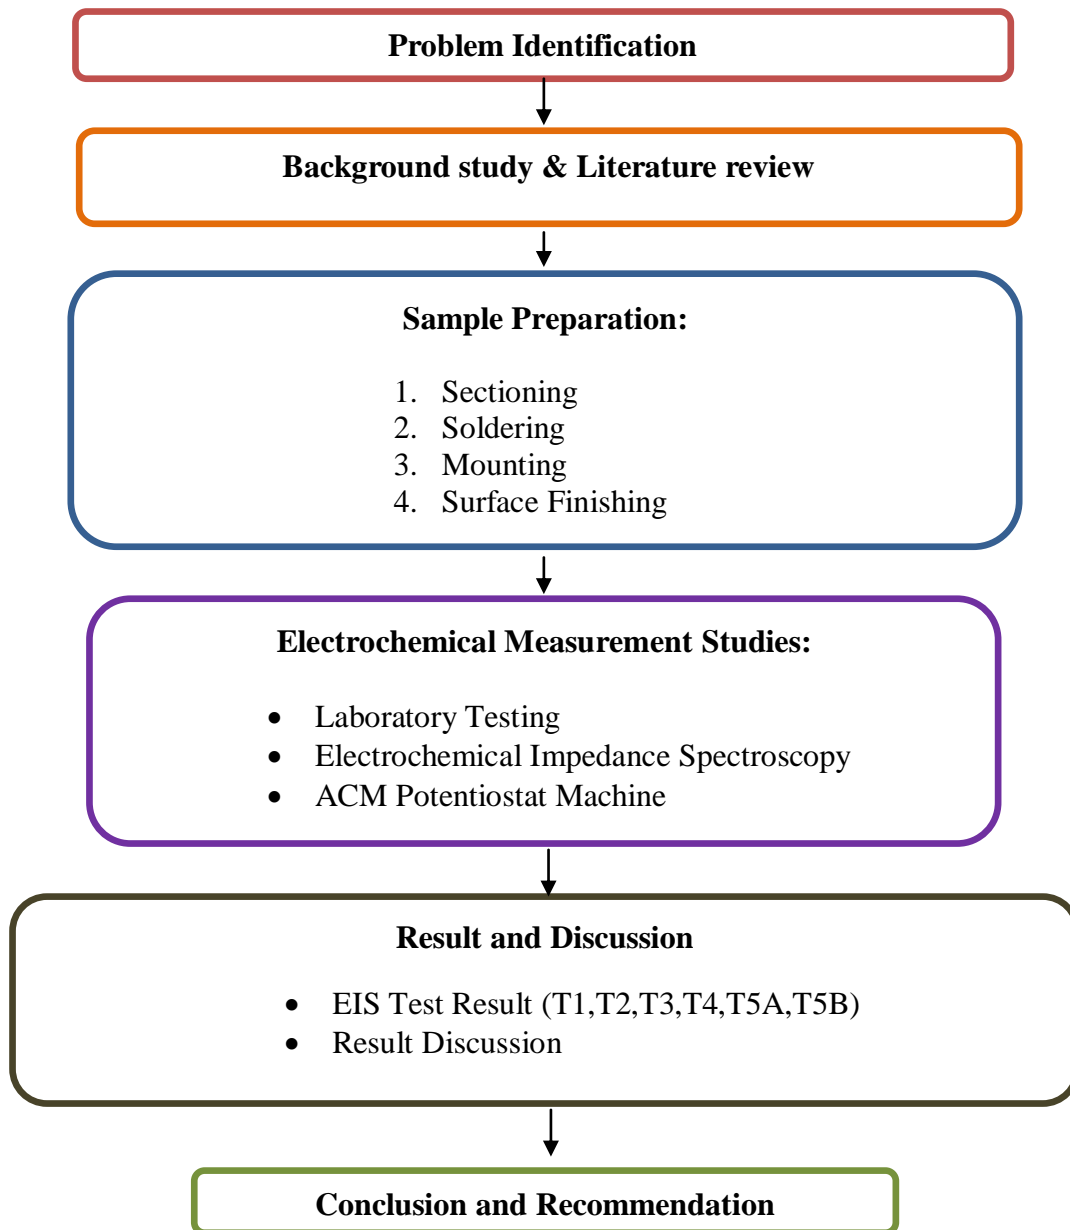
Problem Identification

Background study & Literature review

Sample Preparation:

1. Sectioning
2. Soldering
3. Mounting
4. Surface Finishing

Electrochemical Measurement Studies:

- Laboratory Testing
- Electrochemical Impedance Spectroscopy
- ACM Potentiostat Machine

Result and Discussion

- EIS Test Result (T1,T2,T3,T4,T5A,T5B)
- Result Discussion

Conclusion and Recommendation